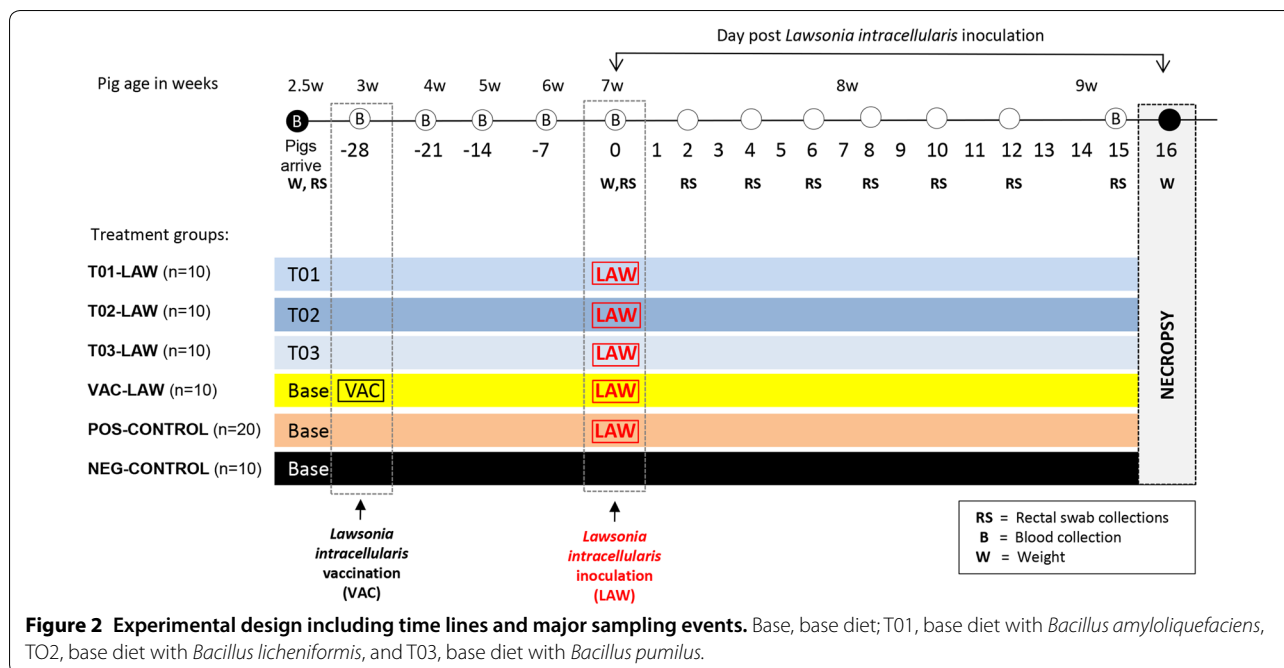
Day post Lawsonia intracellularis inoculation

Pig age in weeks 2.5w 3w 4w 5w 6w 7w 8w 9w

B B B B B B B

Pigs arrive W, RS -28 -21 -14 -7 0 W,RS 1 2 RS 3 4 RS 5 6 RS 7 8 RS 9 10 RS 11 12 RS 13 14 15 RS 16 W

Treatment groups:

T01-LAW (n=10) T01 LAW

T02-LAW (n=10) T02 LAW

T03-LAW (n=10) T03 LAW

VAC-LAW (n=10) Base VAC LAW

POS-CONTROL (n=20) Base LAW

NEG-CONTROL (n=10) Base

NECROPSY

Lawsonia intracellularis vaccination (VAC)

Lawsonia intracellularis inoculation (LAW)

RS = Rectal swab collections
B = Blood collection
W = Weight

**Figure 2 Experimental design including time lines and major sampling events.** Base, base diet; T01, base diet with *Bacillus amyloliquefaciens*, TO2, base diet with *Bacillus licheniformis*, and T03, base diet with *Bacillus pumilus*.